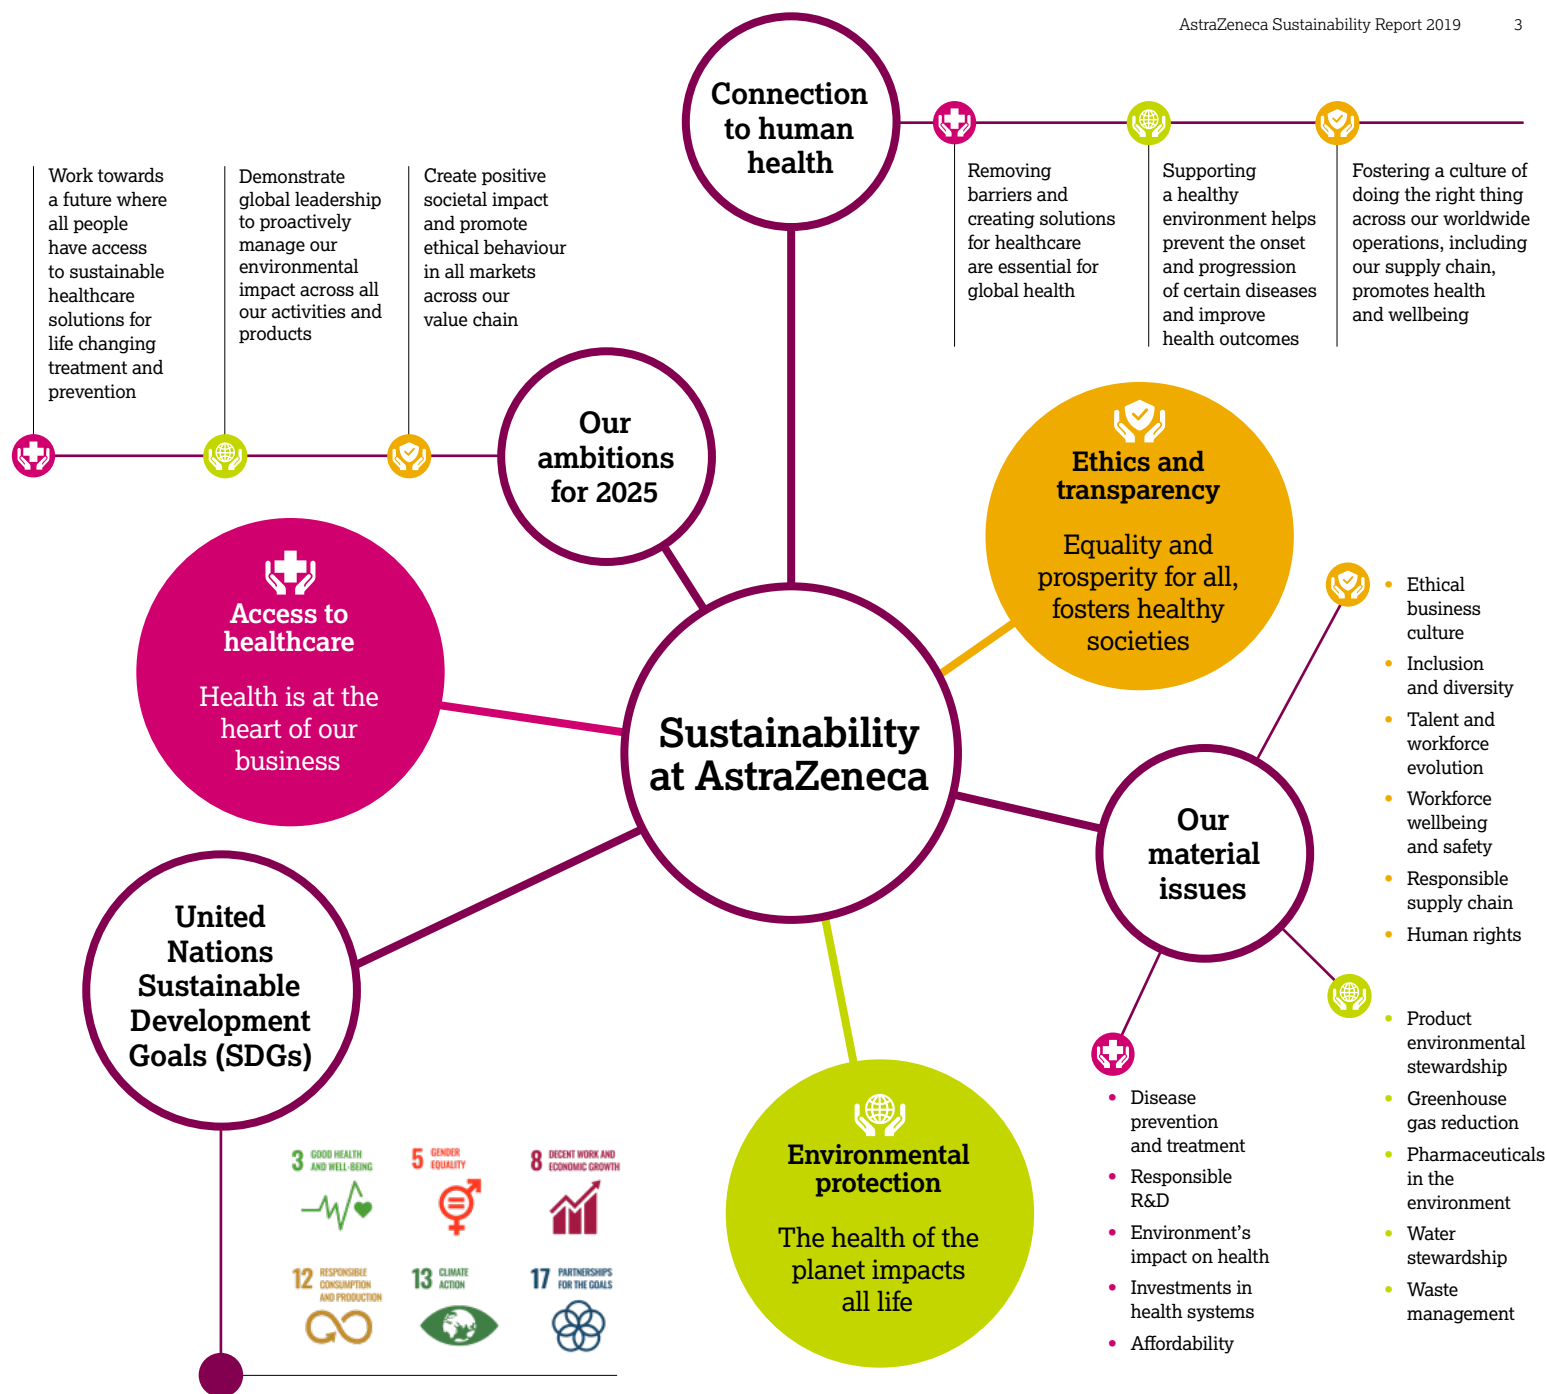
AstraZeneca Sustainability Report 2019 3

Connection to human health

Removing barriers and creating solutions for healthcare are essential for global health

Supporting a healthy environment helps prevent the onset and progression of certain diseases and improve health outcomes

Fostering a culture of doing the right thing across our worldwide operations, including our supply chain, promotes health and wellbeing

Work towards a future where all people have access to sustainable healthcare solutions for life changing treatment and prevention

Demonstrate global leadership to proactively manage our environmental impact across all our activities and products

Create positive societal impact and promote ethical behaviour in all markets across our value chain

Our ambitions for 2025

Ethics and transparency

Equality and prosperity for all, fosters healthy societies

Access to healthcare

Health is at the heart of our business

Sustainability at AstraZeneca

- Ethical business culture
- Inclusion and diversity
- Talent and workforce evolution
- Workforce wellbeing and safety
- Responsible supply chain
- Human rights

Our material issues

United Nations Sustainable Development Goals (SDGs)

- Product environmental stewardship
- Greenhouse gas reduction
- Pharmaceuticals in the environment
- Water stewardship
- Waste management

- Disease prevention and treatment
- Responsible R&D
- Environment's impact on health
- Investments in health systems
- Affordability

Environmental protection

The health of the planet impacts all life

3 GOOD HEALTH AND WELL-BEING
5 GENDER EQUALITY
8 DECENT WORK AND ECONOMIC GROWTH
12 RESPONSIBLE CONSUMPTION AND PRODUCTION
13 CLIMATE ACTION
17 PARTNERSHIPS FOR THE GOALS